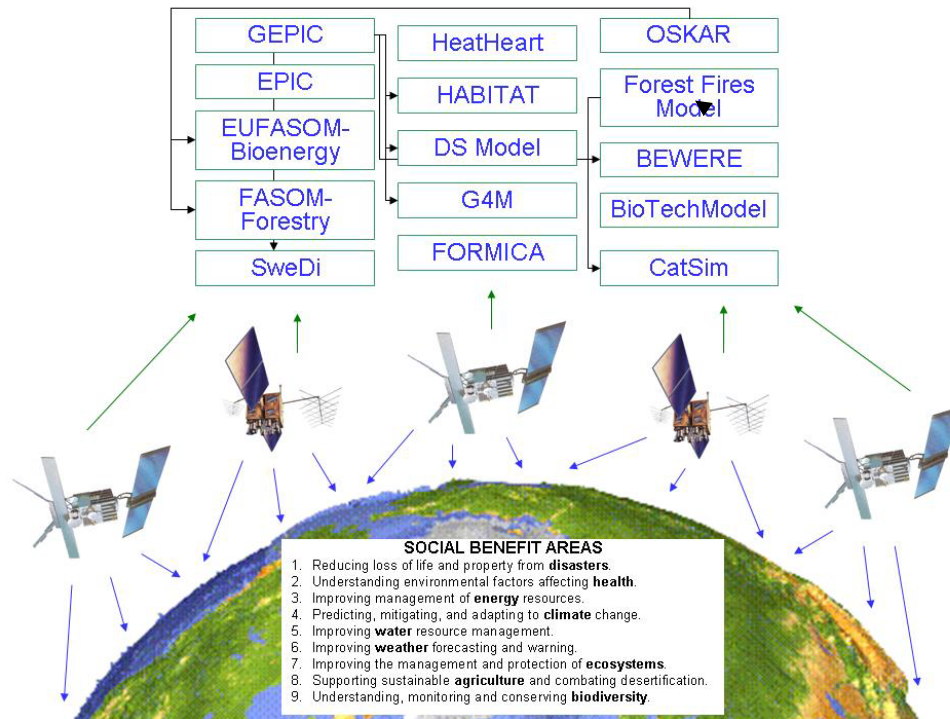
GEPIC

EPIC

EUFASOM-Bioenergy

FASOM-Forestry

SweDi

HeatHeart

HABITAT

DS Model

G4M

FORMICA

OSKAR

Forest Fires Model

BEWERE

BioTechModel

CatSim

SOCIAL BENEFIT AREAS

1. Reducing loss of life and property from **disasters**.
2. Understanding environmental factors affecting **health**.
3. Improving management of **energy** resources.
4. Predicting, mitigating, and adapting to **climate** change.
5. Improving **water** resource management.
6. Improving **weather** forecasting and warning.
7. Improving the management and protection of **ecosystems**.
8. Supporting sustainable **agriculture** and combating desertification.
9. Understanding, monitoring and conserving **biodiversity**.